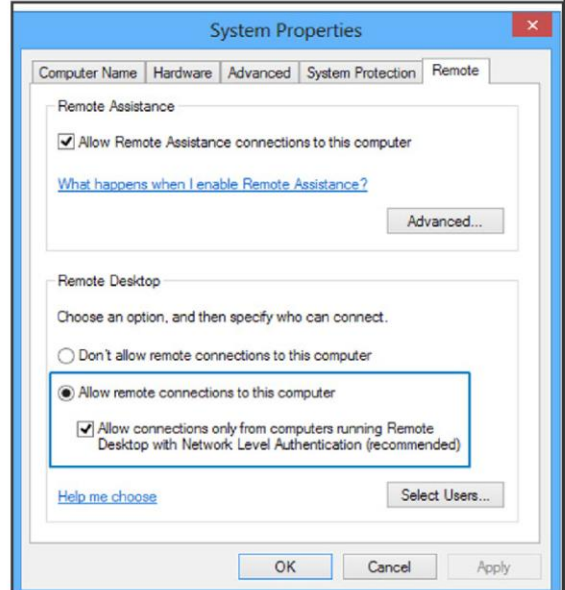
System Properties

Computer Name | Hardware | Advanced | System Protection | Remote

Remote Assistance

Allow Remote Assistance connections to this computer

What happens when I enable Remote Assistance?

Advanced...

Remote Desktop

Choose an option, and then specify who can connect.

Don't allow remote connections to this computer

Allow remote connections to this computer

Allow connections only from computers running Remote Desktop with Network Level Authentication (recommended)

Help me choose

Select Users...

OK

Cancel

Apply